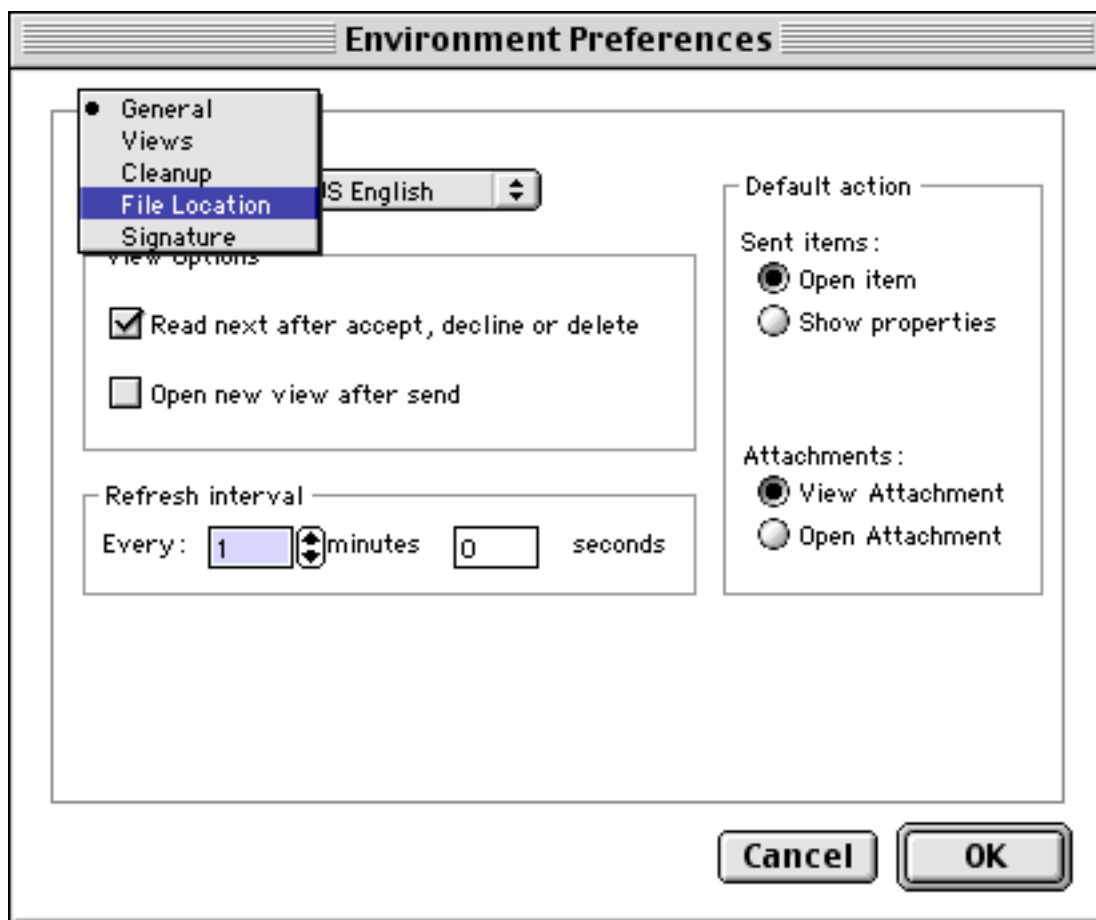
Environment Preferences

• General
Views
Cleanup
File Location
Signature

S English

View Options

Read next after accept, decline or delete

Open new view after send

Refresh interval
Every: 1 minutes 0 seconds

Default action
Sent items:
Open item
Show properties

Attachments:
View Attachment
Open Attachment

Cancel
OK